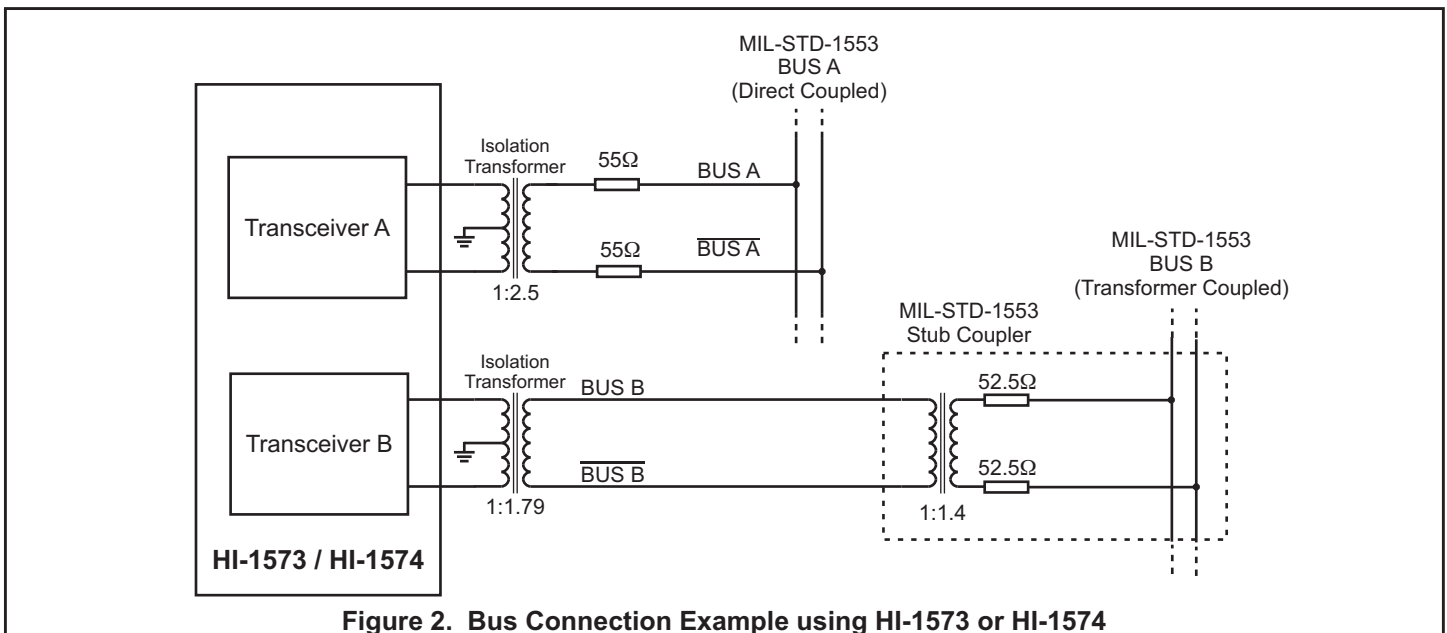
MIL-STD-1553
BUS A
(Direct Coupled)

Isolation
Transformer

55Ω

BUS A

Transceiver A

55Ω

$\overline{\text{BUS A}}$

1:2.5

MIL-STD-1553
BUS B
(Transformer Coupled)

MIL-STD-1553
Stub Coupler

Isolation
Transformer

BUS B

52.5Ω

Transceiver B

52.5Ω

$\overline{\text{BUS B}}$

1:1.79

1:1.4

HI-1573 / HI-1574

Figure 2. Bus Connection Example using HI-1573 or HI-1574